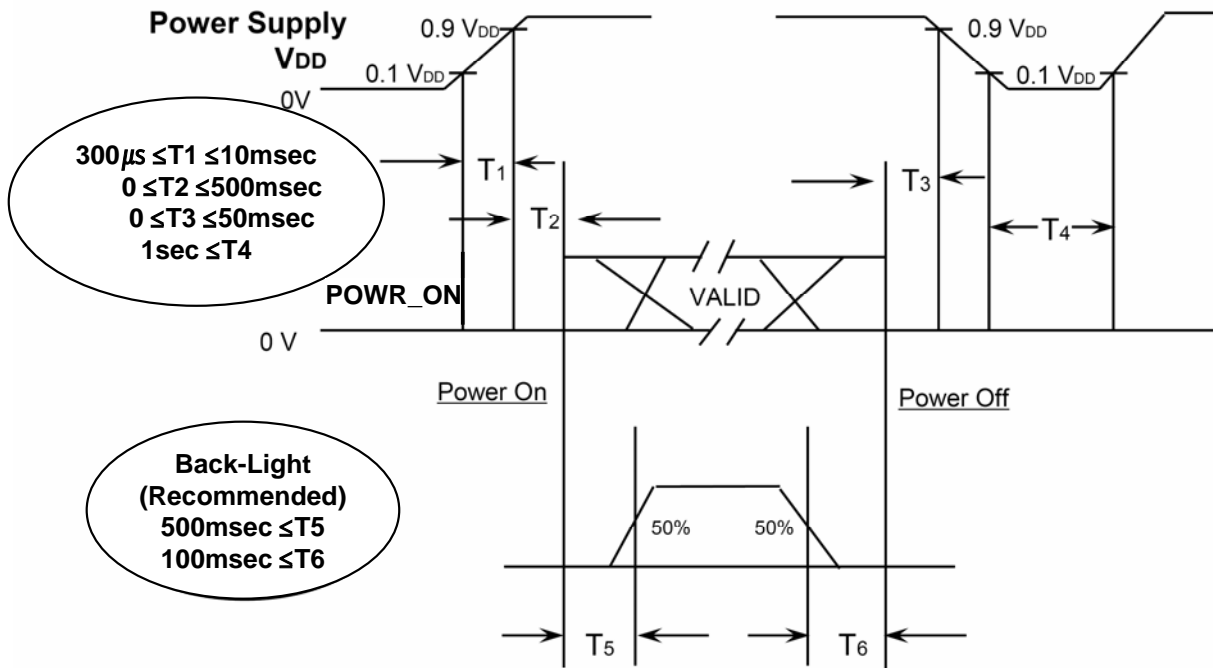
Power Supply $V_{DD}$

0.9 $V_{DD}$

0.1 $V_{DD}$

0V

0.9 $V_{DD}$

0.1 $V_{DD}$

300$\mu s$ ≤T1 ≤10msec
0 ≤T2 ≤500msec
0 ≤T3 ≤50msec
1sec ≤T4

$T_1$

$T_2$

$T_3$

$T_4$

POWR_ON

VALID

0 V

Power On

Power Off

Back-Light
(Recommended)
500msec ≤T5
100msec ≤T6

50%

50%

$T_5$

$T_6$